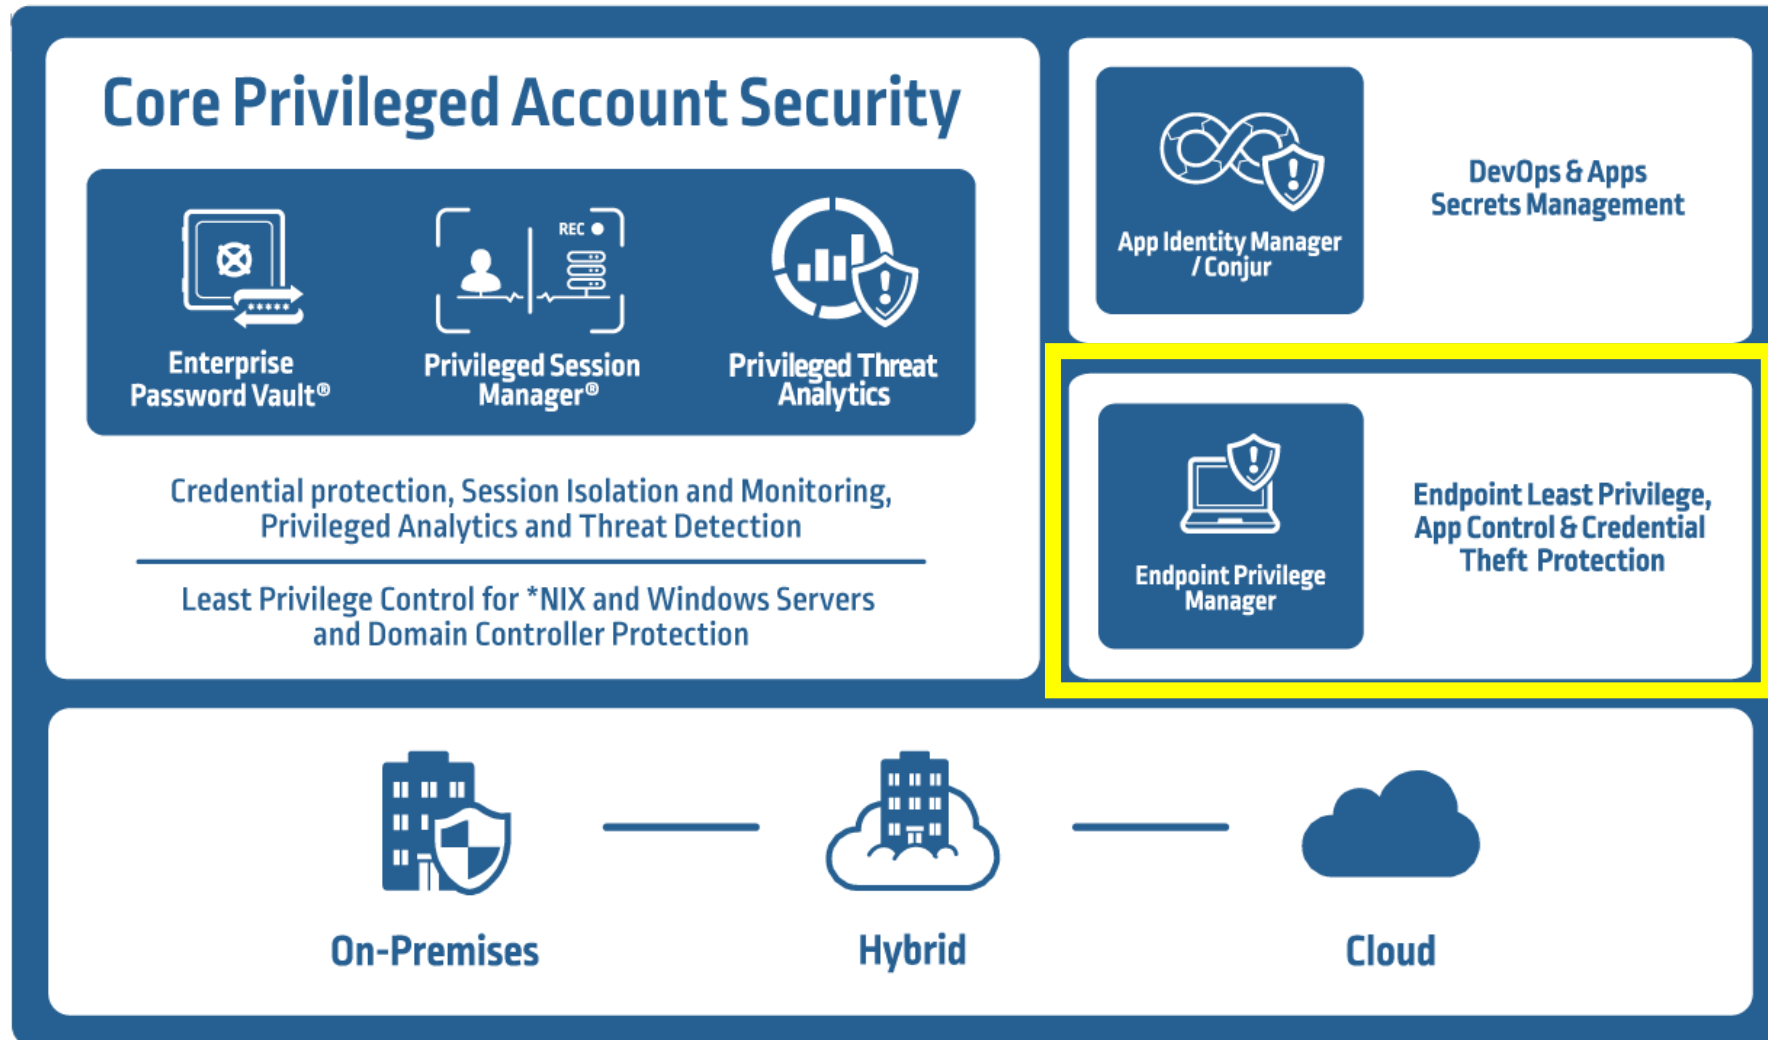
Core Privileged Account Security

Enterprise Password Vault®

REC

Privileged Session Manager®

Privileged Threat Analytics

Credential protection, Session Isolation and Monitoring, Privileged Analytics and Threat Detection

Least Privilege Control for *NIX and Windows Servers and Domain Controller Protection

App Identity Manager / Conjur

DevOps & Apps Secrets Management

Endpoint Privilege Manager

Endpoint Least Privilege, App Control & Credential Theft Protection

On-Premises

Hybrid

Cloud